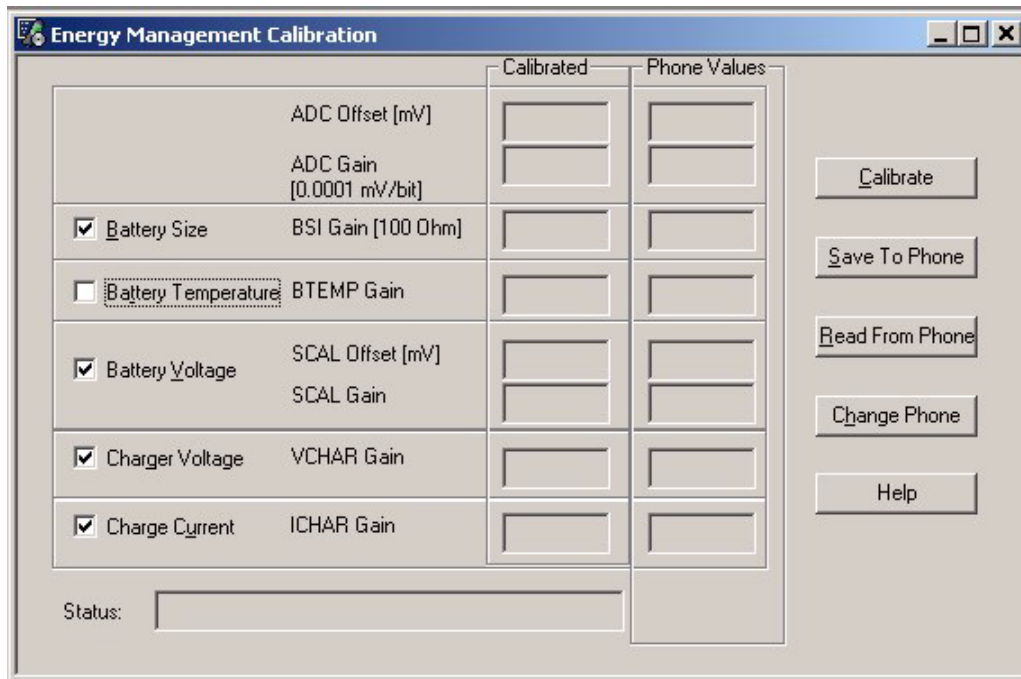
Energy Management Calibration

Calibrated

Phone Values

ADC Offset [mV]

ADC Gain [0.0001 mV/bit]

Battery Size

BSI Gain [100 Ohm]

Battery Temperature

BTEMP Gain

Battery Voltage

SCAL Offset [mV]

SCAL Gain

Charger Voltage

VCHAR Gain

Charge Current

ICHAR Gain

Status:

Calibrate

Save To Phone

Read From Phone

Change Phone

Help